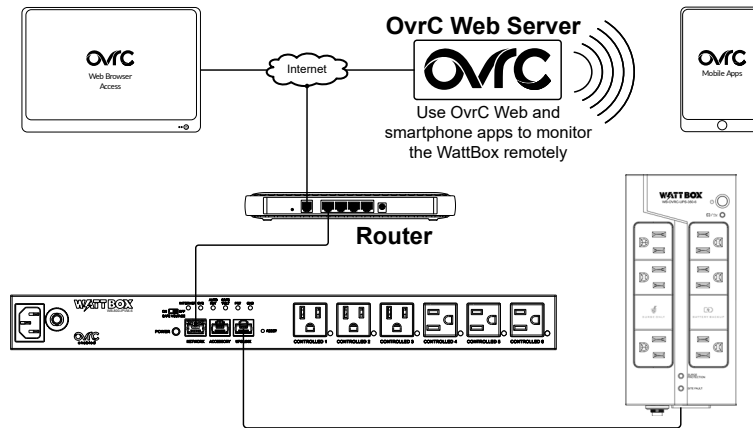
OvrC Web Server

OvrC

Web Browser Access

Internet

OvrC

Use OvrC Web and smartphone apps to monitor the WattBox remotely

OvrC

Mobile Apps

Router

WATTBOX

WATTBOX

OvrC

POWER

NETWORK

ACCESSORY

UPS/USB

RESET

CONTROLLED 1

CONTROLLED 2

CONTROLLED 3

CONTROLLED 4

CONTROLLED 5

CONTROLLED 6